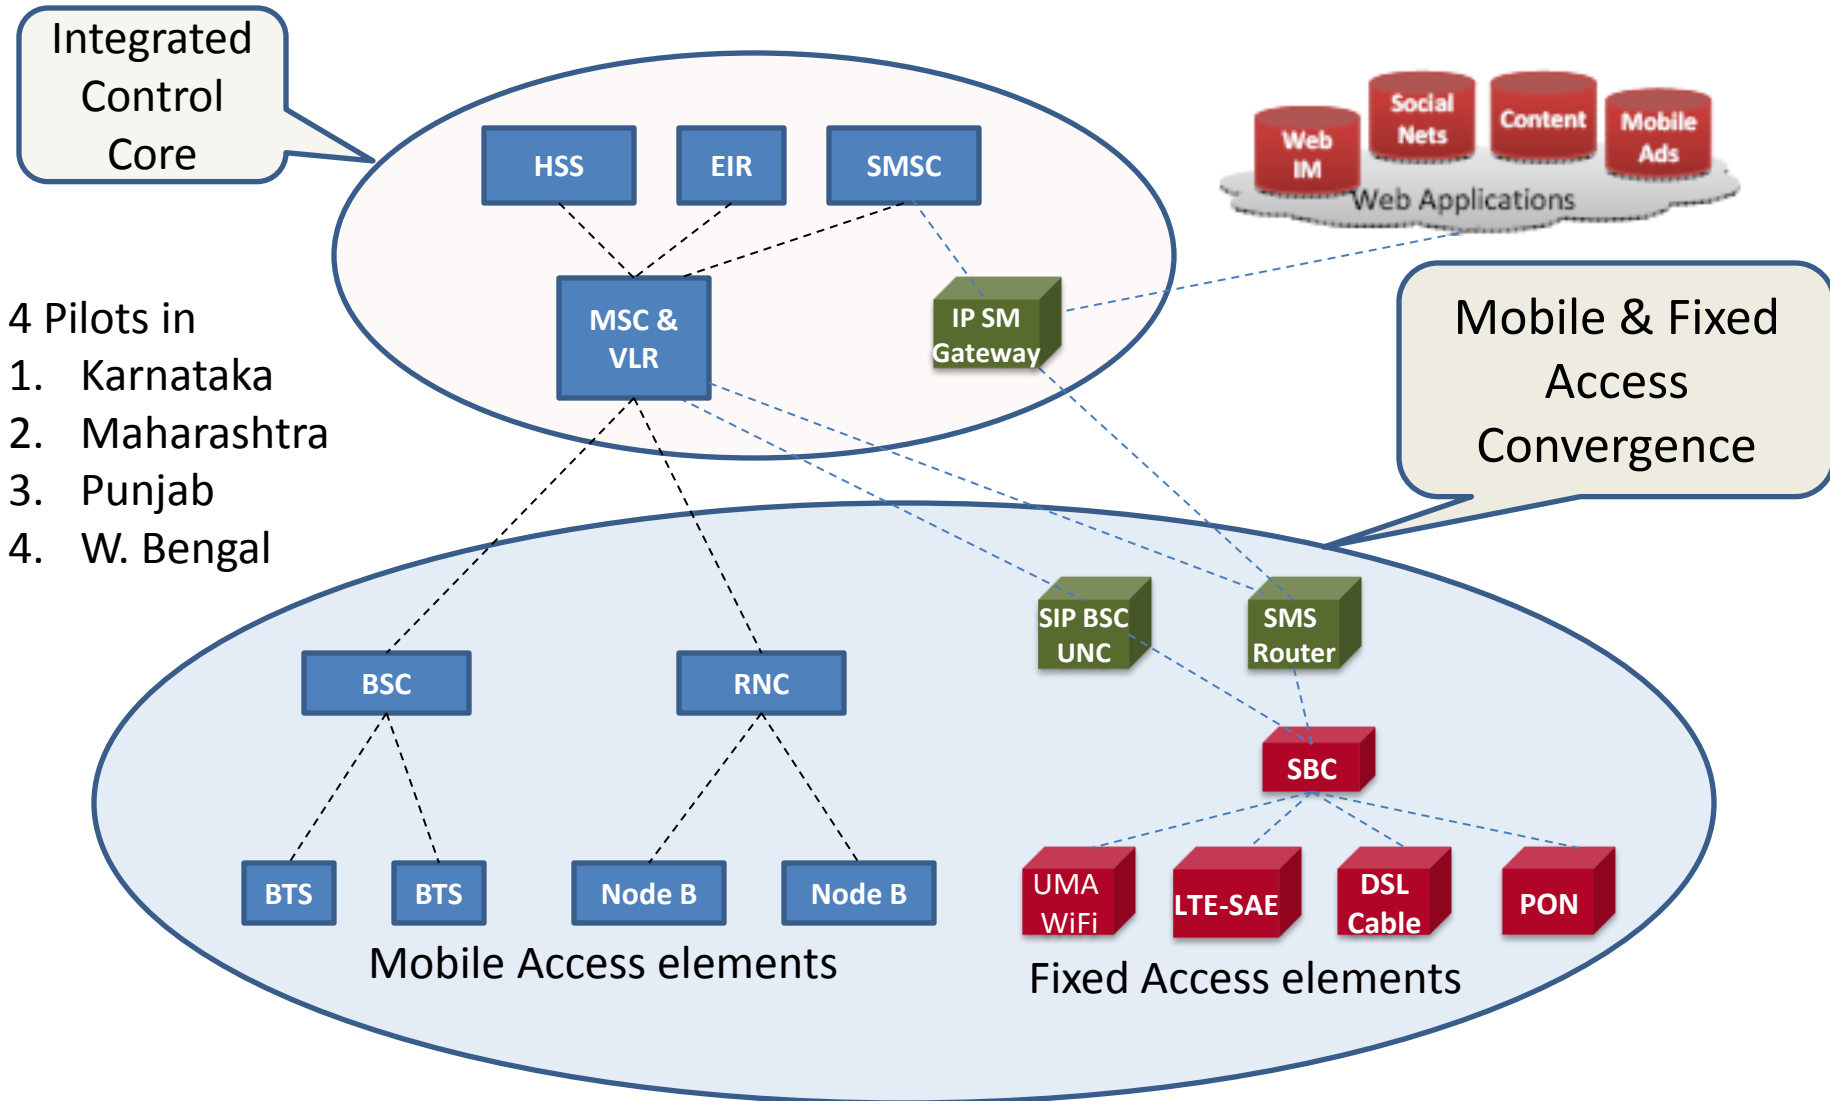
Integrated Control Core

HSS

EIR

SMSC

Web IM

Social Nets

Content

Mobile Ads

Web Applications

4 Pilots in
1. Karnataka
2. Maharashtra
3. Punjab
4. W. Bengal

MSC & VLR

IP SM Gateway

Mobile & Fixed Access Convergence

SIP BSC UNC

SMS Router

BSC

RNC

SBC

BTS

BTS

Node B

Node B

UMA WiFi

LTE-SAE

DSL Cable

PON

Mobile Access elements

Fixed Access elements